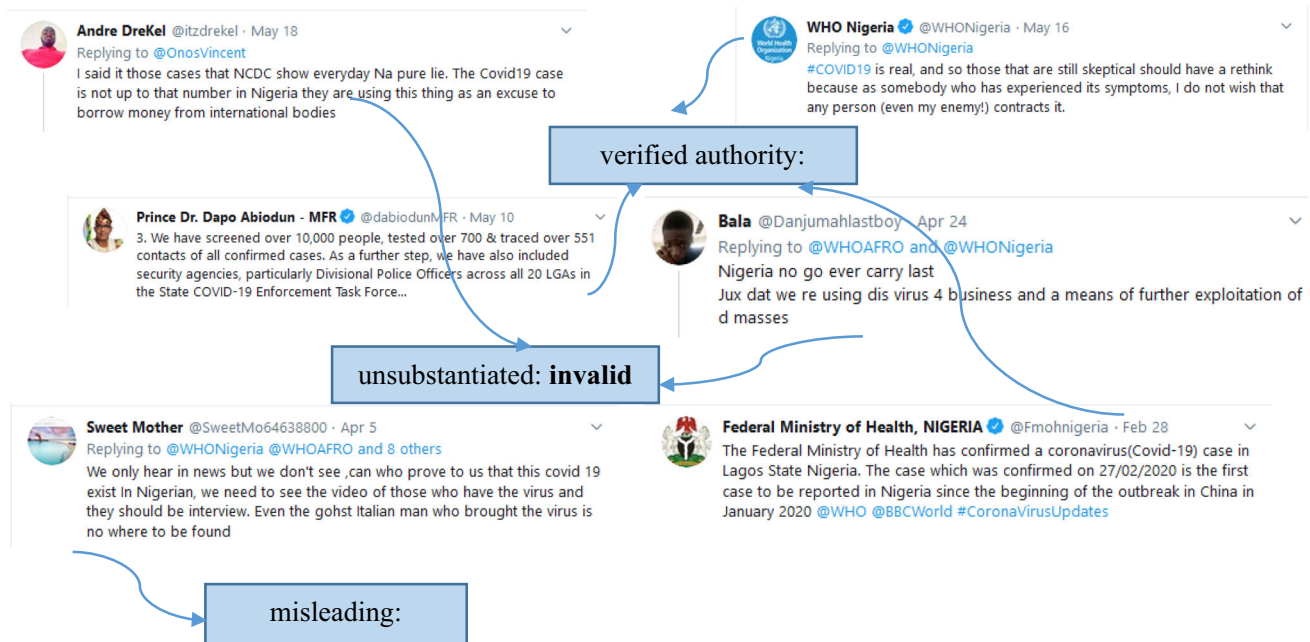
Andre DreKel @itzdrekel · May 18
Replying to @OnosVincent
I said it those cases that NCDC show everyday Na pure lie. The Covid19 case is not up to that number in Nigeria they are using this thing as an excuse to borrow money from international bodies

WHO Nigeria @WHONigeria · May 16
Replying to @WHONigeria
#COVID19 is real, and so those that are still skeptical should have a rethink because as somebody who has experienced its symptoms, I do not wish that any person (even my enemy!) contracts it.

verified authority:

Prince Dr. Dapo Abiodun - MFR @dabiodunMFR · May 10
3. We have screened over 10,000 people, tested over 700 & traced over 551 contacts of all confirmed cases. As a further step, we have also included security agencies, particularly Divisional Police Officers across all 20 LGAs in the State COVID-19 Enforcement Task Force...

Bala @Danjumahlastboy · Apr 24
Replying to @WHOAFRO and @WHONigeria
Nigeria no go ever carry last
Jux dat we re using dis virus 4 business and a means of further exploitation of d masses

unsubstantiated: **invalid**

Sweet Mother @SweetMo64638800 · Apr 5
Replying to @WHONigeria @WHOAFRO and 8 others
We only hear in news but we don't see ,can who prove to us that this covid 19 exist In Nigerian, we need to see the video of those who have the virus and they should be interview. Even the gohst Italian man who brought the virus is no where to be found

Federal Ministry of Health, NIGERIA @Fmohnigeria · Feb 28
The Federal Ministry of Health has confirmed a coronavirus(Covid-19) case in Lagos State Nigeria. The case which was confirmed on 27/02/2020 is the first case to be reported in Nigeria since the beginning of the outbreak in China in January 2020 @WHO @BBCWorld #CoronaVirusUpdates

misleading: